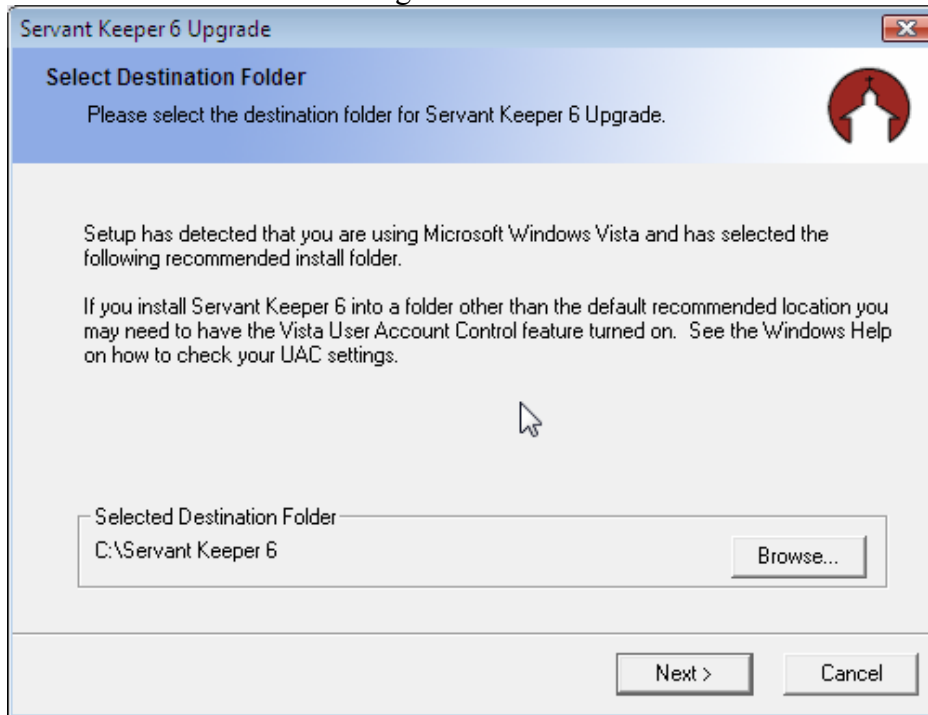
Servant Keeper 6 Upgrade

Select Destination Folder

Please select the destination folder for Servant Keeper 6 Upgrade.

Setup has detected that you are using Microsoft Windows Vista and has selected the following recommended install folder.

If you install Servant Keeper 6 into a folder other than the default recommended location you may need to have the Vista User Account Control feature turned on. See the Windows Help on how to check your UAC settings.

Selected Destination Folder

C:\Servant Keeper 6

Browse...

Next >

Cancel